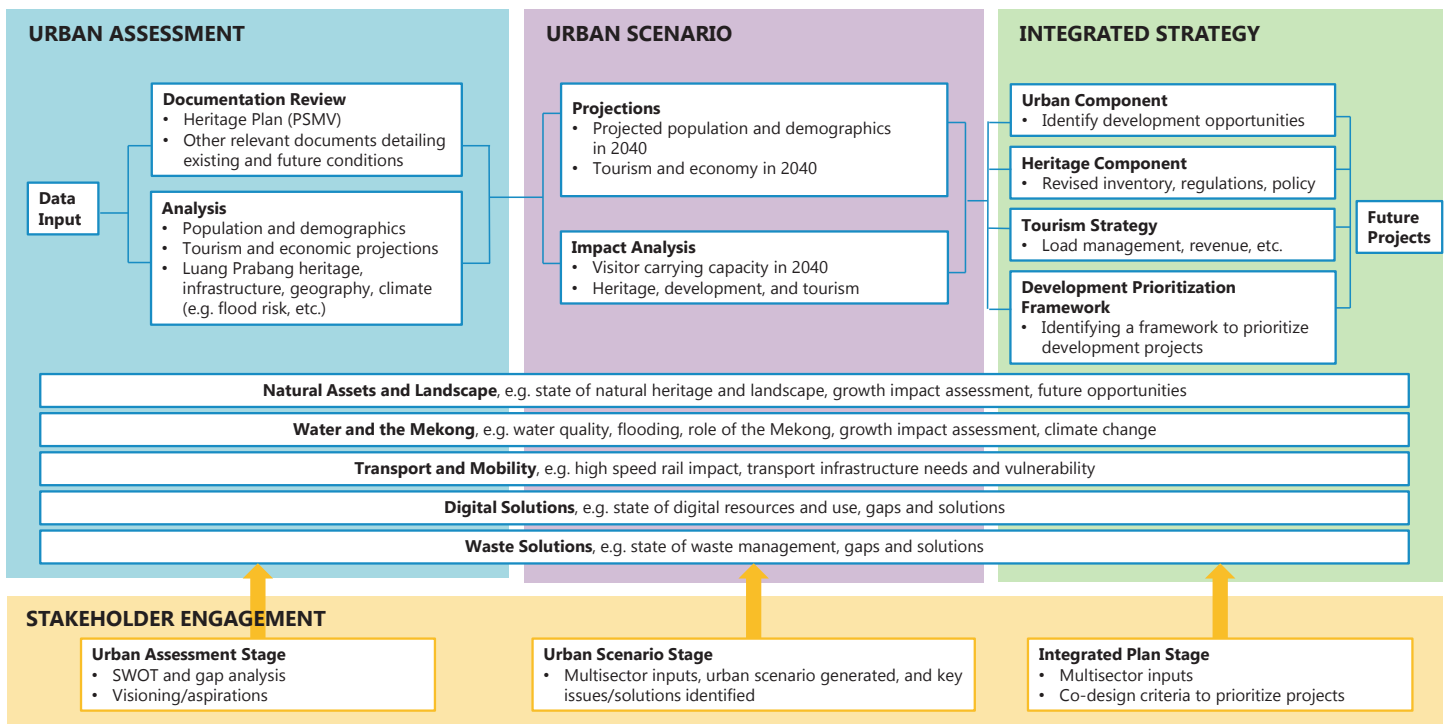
URBAN ASSESSMENT

URBAN SCENARIO

INTEGRATED STRATEGY

Data Input

Documentation Review
• Heritage Plan (PSMV)
• Other relevant documents detailing existing and future conditions

Analysis
• Population and demographics
• Tourism and economic projections
• Luang Prabang heritage, infrastructure, geography, climate (e.g. flood risk, etc.)

Projections
• Projected population and demographics in 2040
• Tourism and economy in 2040

Impact Analysis
• Visitor carrying capacity in 2040
• Heritage, development, and tourism

Urban Component
• Identify development opportunities

Heritage Component
• Revised inventory, regulations, policy

Tourism Strategy
• Load management, revenue, etc.

Development Prioritization Framework
• Identifying a framework to prioritize development projects

Future Projects

Natural Assets and Landscape, e.g. state of natural heritage and landscape, growth impact assessment, future opportunities

Water and the Mekong, e.g. water quality, flooding, role of the Mekong, growth impact assessment, climate change

Transport and Mobility, e.g. high speed rail impact, transport infrastructure needs and vulnerability

Digital Solutions, e.g. state of digital resources and use, gaps and solutions

Waste Solutions, e.g. state of waste management, gaps and solutions

STAKEHOLDER ENGAGEMENT

Urban Assessment Stage
• SWOT and gap analysis
• Visioning/aspirations

Urban Scenario Stage
• Multisector inputs, urban scenario generated, and key issues/solutions identified

Integrated Plan Stage
• Multisector inputs
• Co-design criteria to prioritize projects